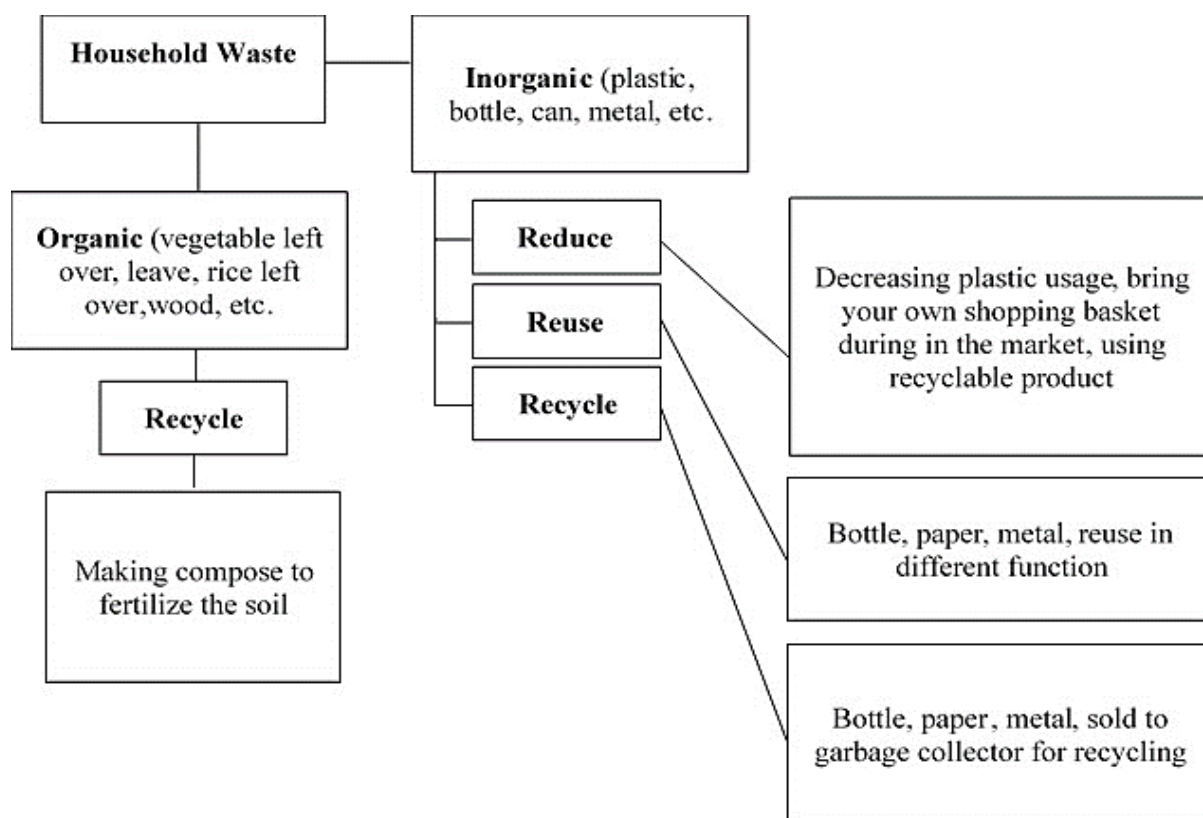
Household Waste

Inorganic (plastic, bottle, can, metal, etc.

Organic (vegetable left over, leave, rice left over,wood, etc.

Reduce

Reuse

Recycle

Decreasing plastic usage, bring your own shopping basket during in the market, using recyclable product

Recycle

Making compose to fertilize the soil

Bottle, paper, metal, reuse in different function

Bottle, paper, metal, sold to garbage collector for recycling